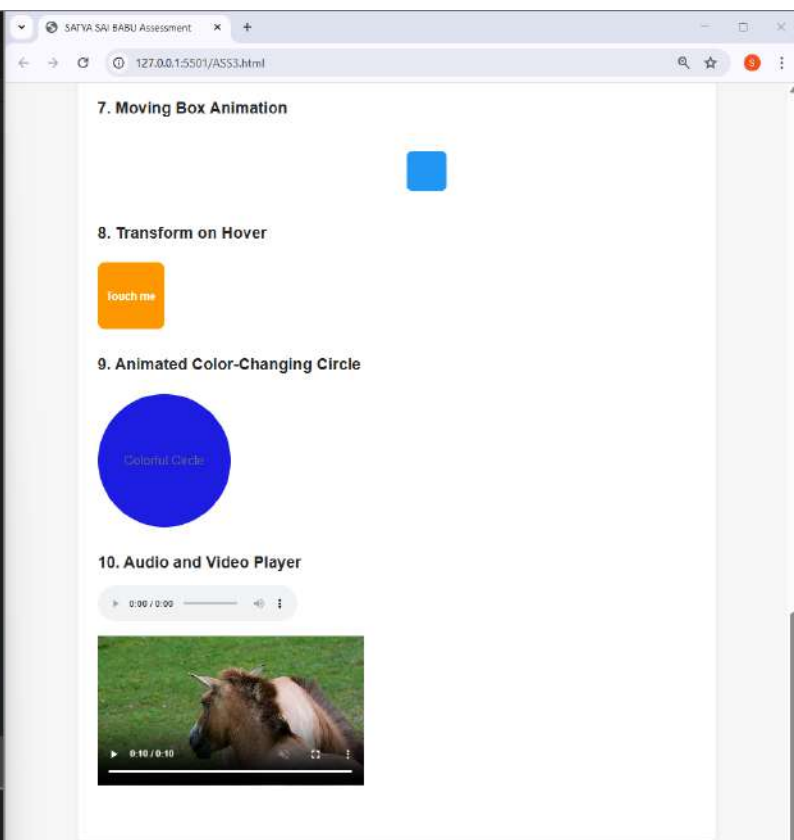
SATYA SAI BABU Assessment

127.0.0.1:5501/ASS3.html

S

7. Moving Box Animation

8. Transform on Hover

Touch me

9. Animated Color-Changing Circle

Colorful Circle

10. Audio and Video Player

0:00 / 0:00

0:10 / 0:10